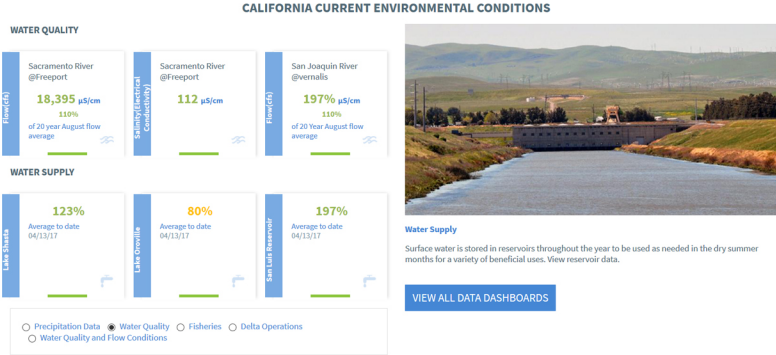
CALIFORNIA CURRENT ENVIRONMENTAL CONDITIONS

WATER QUALITY

Flow(cfs)

Sacramento River @Freeport

18,395 µS/cm

110%

of 20 Year August flow average

Salinity(Electrical Conductivity)

Sacramento River @Freeport

112 µS/cm

Flow(cfs)

San Joaquin River @vernalis

197% µS/cm

110%

of 20 Year August flow average

WATER SUPPLY

Lake Shasta

123%

Average to date

04/13/17

Lake Oroville

80%

Average to date

04/13/17

San Luis Reservoir

197%

Average to date

04/13/17

Precipitation Data   Water Quality   Fisheries   Delta Operations   Water Quality and Flow Conditions

Water Supply

Surface water is stored in reservoirs throughout the year to be used as needed in the dry summer months for a variety of beneficial uses. View reservoir data.

VIEW ALL DATA DASHBOARDS